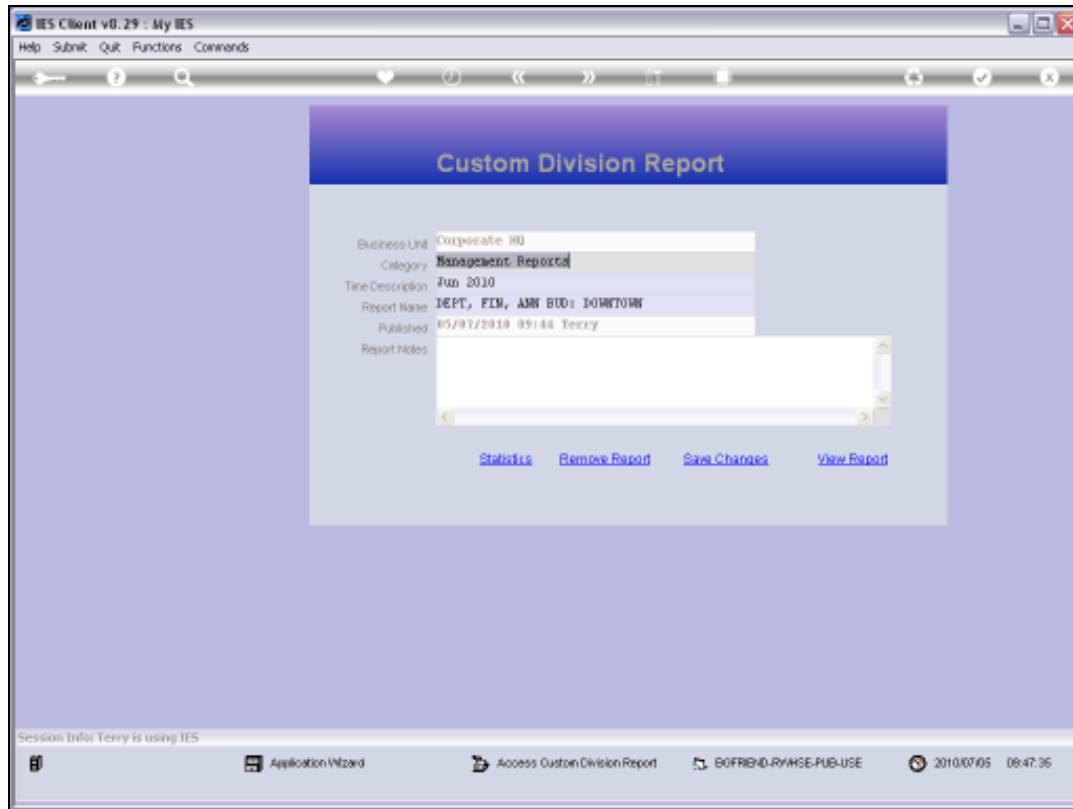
IES Client v8.29 : My IES

Help Submit Quit Functions Commands

Custom Division Report

Business Unit Corporate HQ
Category Management Reports
Time Description Jun 2010
Report Name DEPT, FIN, ANN BUD: DOWNTOWN
Published 05/07/2010 09:44 Terry
Report Notes

Statistics Remove Report Save Changes View Report

Session Info: Terry is using IES

Application Wizard Access Custom Division Report BOFRIEND-RWHSE-PUB-USE 2010/07/05 09:47:35